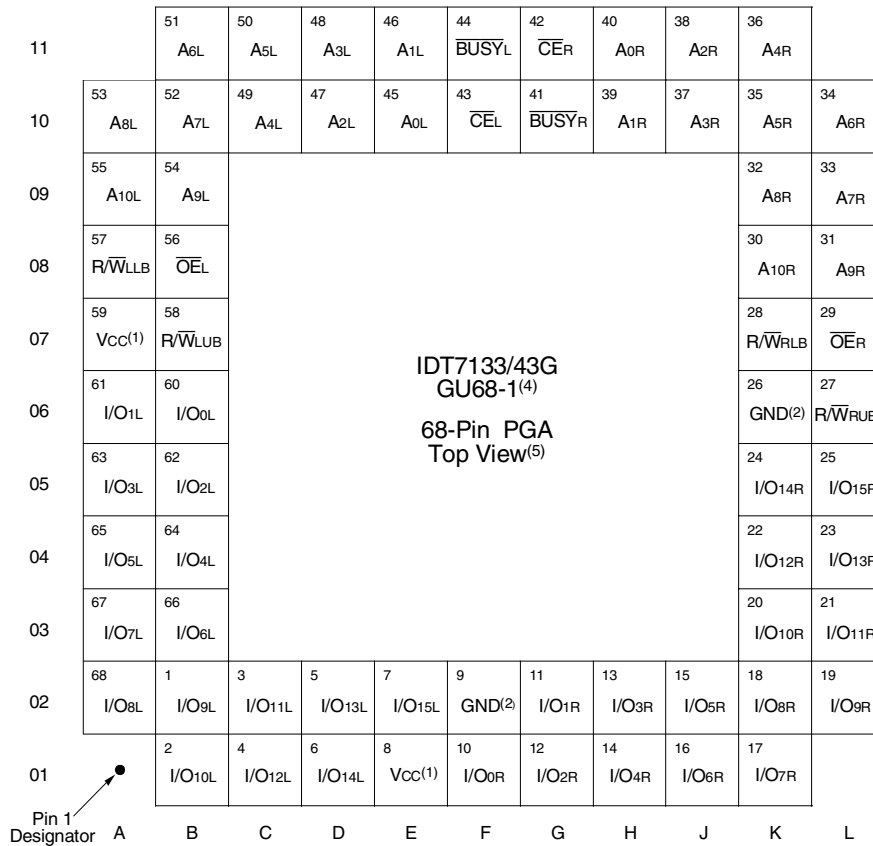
|  | A | B | C | D | E | F | G | H | J | K | L |
|---|---|---|---|---|---|---|---|---|---|---|---|
| 11 |  | 51 $A_{6L}$ | 50 $A_{5L}$ | 48 $A_{3L}$ | 46 $A_{1L}$ | 44 $\overline{BUSY}_L$ | 42 $\overline{CE}_R$ | 40 $A_{0R}$ | 38 $A_{2R}$ | 36 $A_{4R}$ |  |
| 10 | 53 $A_{8L}$ | 52 $A_{7L}$ | 49 $A_{4L}$ | 47 $A_{2L}$ | 45 $A_{0L}$ | 43 $\overline{CE}_L$ | 41 $\overline{BUSY}_R$ | 39 $A_{1R}$ | 37 $A_{3R}$ | 35 $A_{5R}$ | 34 $A_{6R}$ |
| 09 | 55 $A_{10L}$ | 54 $A_{9L}$ |  |  |  |  |  |  |  | 32 $A_{8R}$ | 33 $A_{7R}$ |
| 08 | 57 $R/\overline{W}_{LLB}$ | 56 $\overline{OE}_L$ |  |  |  |  |  |  |  | 30 $A_{10R}$ | 31 $A_{9R}$ |
| 07 | 59 $V_{CC}^{(1)}$ | 58 $R/\overline{W}_{LUB}$ |  |  |  |  |  |  |  | 28 $R/\overline{W}_{RLB}$ | 29 $\overline{OE}_R$ |
| 06 | 61 $I/O_{1L}$ | 60 $I/O_{0L}$ |  |  |  |  |  |  |  | 26 $GND^{(2)}$ | 27 $R/\overline{W}_{RUB}$ |
| 05 | 63 $I/O_{3L}$ | 62 $I/O_{2L}$ |  |  |  |  |  |  |  | 24 $I/O_{14R}$ | 25 $I/O_{15R}$ |
| 04 | 65 $I/O_{5L}$ | 64 $I/O_{4L}$ |  |  |  |  |  |  |  | 22 $I/O_{12R}$ | 23 $I/O_{13R}$ |
| 03 | 67 $I/O_{7L}$ | 66 $I/O_{6L}$ |  |  |  |  |  |  |  | 20 $I/O_{10R}$ | 21 $I/O_{11R}$ |
| 02 | 68 $I/O_{8L}$ | 1 $I/O_{9L}$ | 3 $I/O_{11L}$ | 5 $I/O_{13L}$ | 7 $I/O_{15L}$ | 9 $GND^{(2)}$ | 11 $I/O_{1R}$ | 13 $I/O_{3R}$ | 15 $I/O_{5R}$ | 18 $I/O_{8R}$ | 19 $I/O_{9R}$ |
| 01 |  | 2 $I/O_{10L}$ | 4 $I/O_{12L}$ | 6 $I/O_{14L}$ | 8 $V_{CC}^{(1)}$ | 10 $I/O_{0R}$ | 12 $I/O_{2R}$ | 14 $I/O_{4R}$ | 16 $I/O_{6R}$ | 17 $I/O_{7R}$ |  |

IDT7133/43G
GU68-1$^{(4)}$

68-Pin PGA
Top View$^{(5)}$

Pin 1 Designator